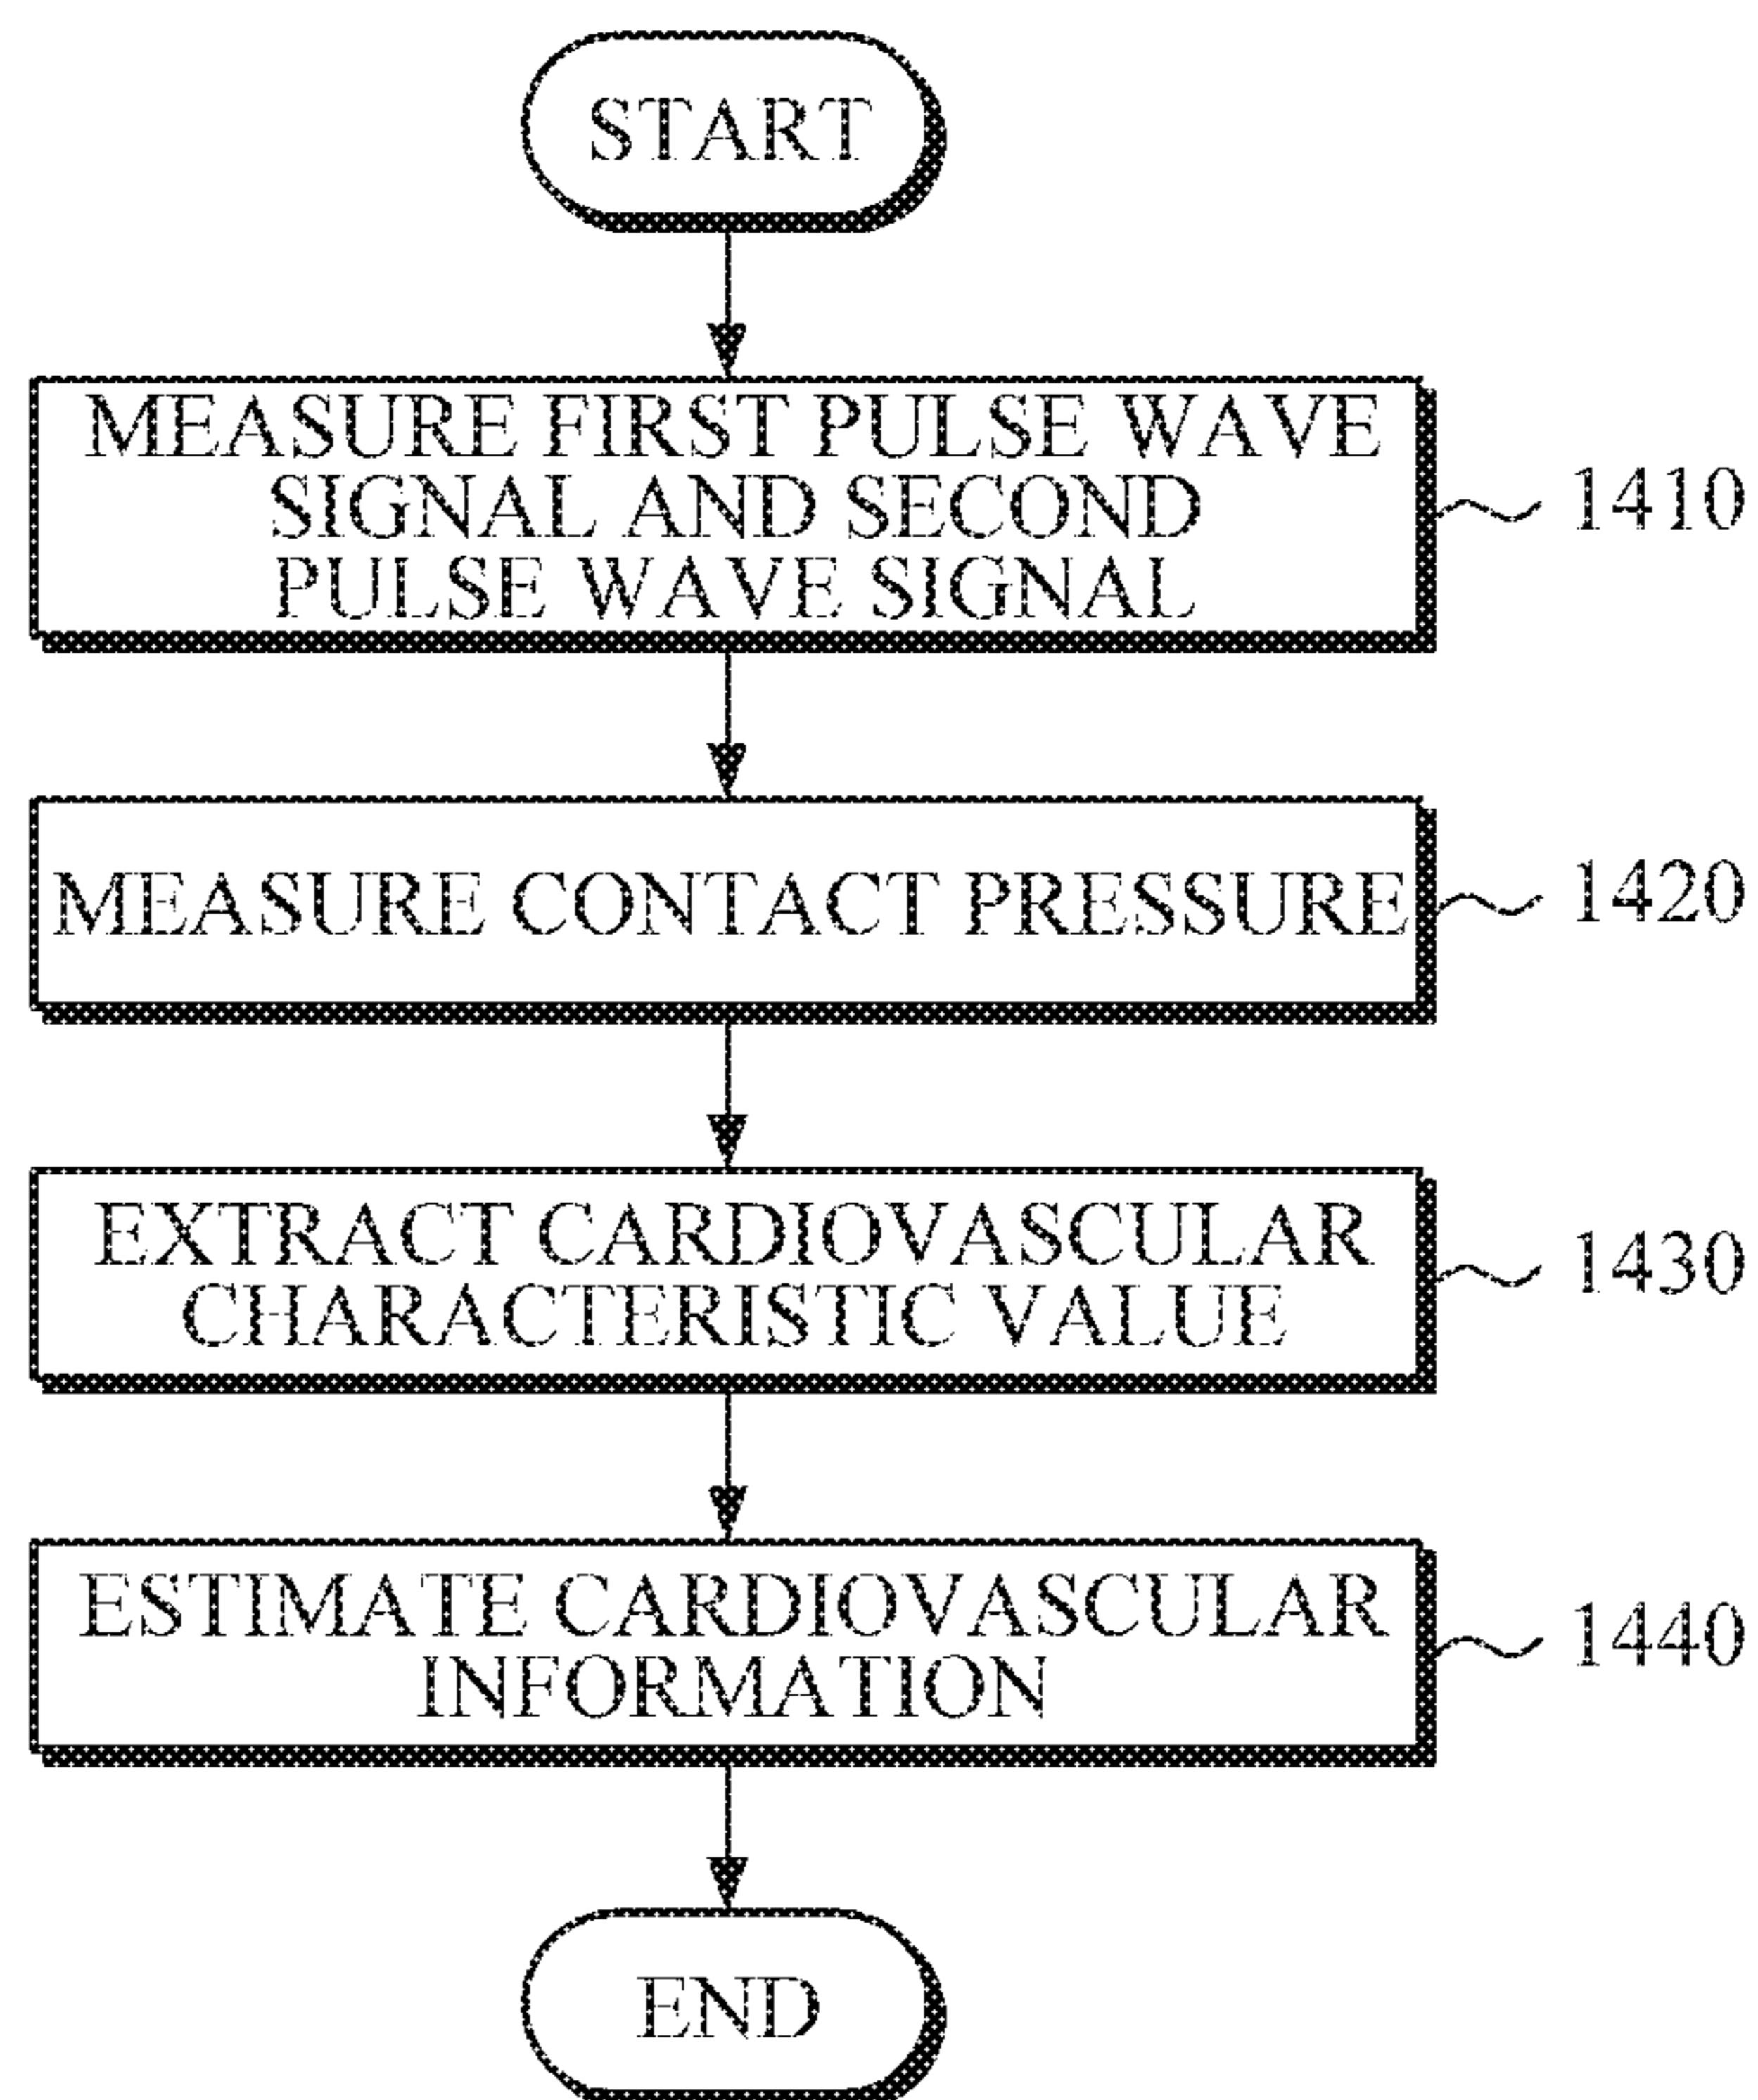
START

MEASURE FIRST PULSE WAVE SIGNAL AND SECOND PULSE WAVE SIGNAL

1410

MEASURE CONTACT PRESSURE

1420

EXTRACT CARDIOVASCULAR CHARACTERISTIC VALUE

1430

ESTIMATE CARDIOVASCULAR INFORMATION

1440

END